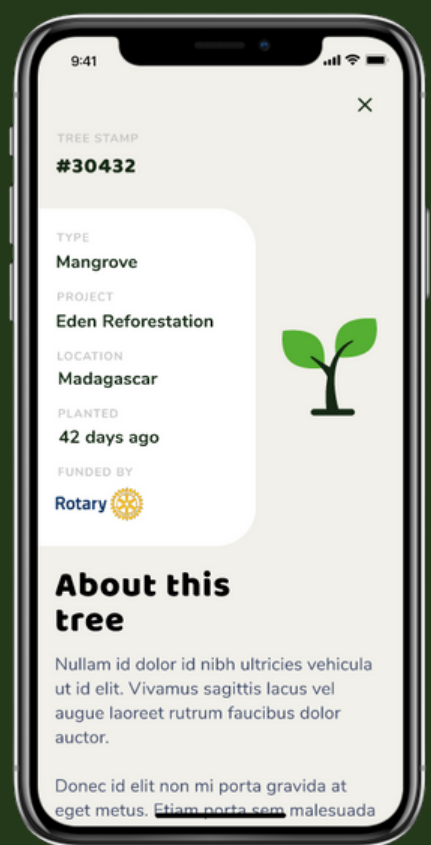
9:41

×

TREE STAMP

#30432

TYPE

Mangrove

PROJECT

Eden Reforestation

LOCATION

Madagascar

PLANTED

42 days ago

FUNDED BY

Rotary

About this tree

Nullam id dolor id nibh ultricies vehicula ut id elit. Vivamus sagittis lacus vel augue laoreet rutrum faucibus dolor auctor.

Donec id elit non mi porta gravida at eget metus. Etiam porta sem malesuada